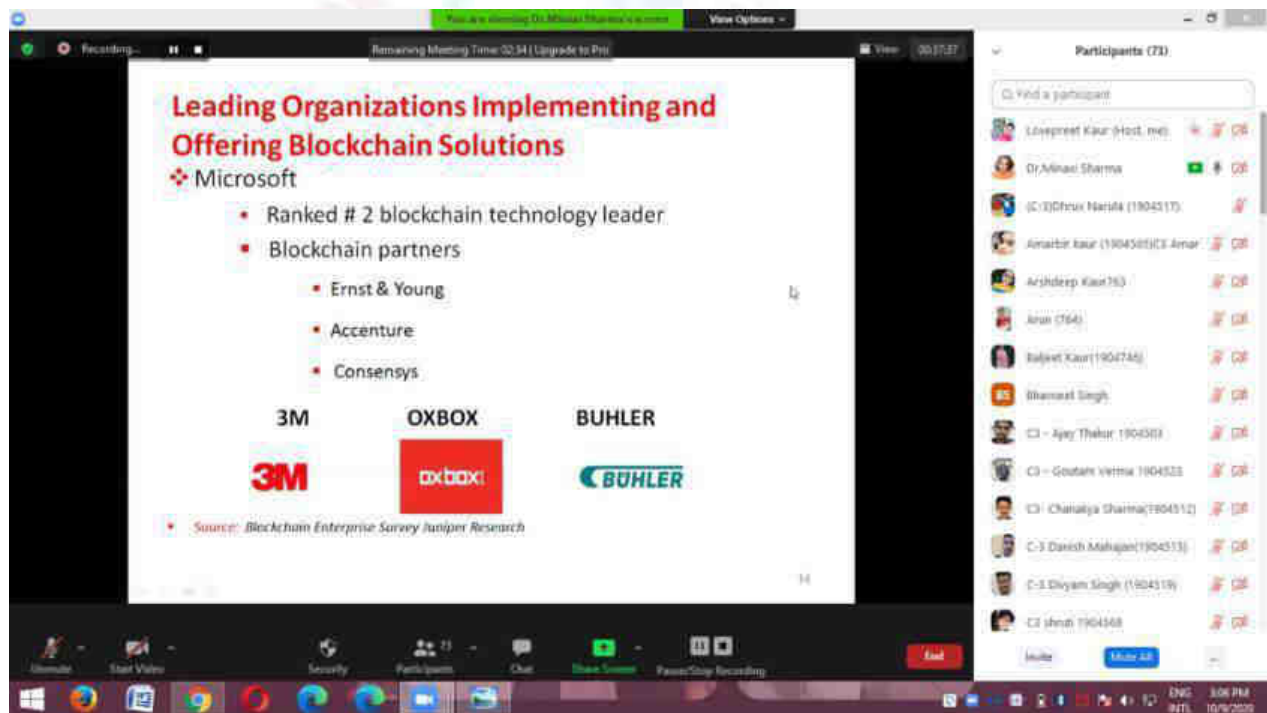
You are viewing Dr.Minaxi Sharma's screen View Options

Recording...

Remaining Meeting Time: 02:34 | Upgrade to Pro

View 00:37:37

Leading Organizations Implementing and Offering Blockchain Solutions

Microsoft

Ranked # 2 blockchain technology leader

Blockchain partners

Ernst & Young

Accenture

Consensys

3M OXBOX BUHLER

3M oxbox BUHLER

Source: Blockchain Enterprise Survey Juniper Research

14

Participants (73)

Find a participant

Lovepreet Kaur (Host, me)

Dr.Minaxi Sharma

(C-3)Dhruv Narula (1904517)

Amarbir kaur (1904505)C3 Amar

Arshdeep Kaur763

Arun (764)

Baljeet Kaur(1904746)

Bhanveet Singh

C3 - Ajay Thakur 1904503

C3 - Goutam Verma 1904523

C3- Chanakya Sharma(1904512)

C-3 Danish Mahajan(1904513)

C-3 Divyam Singh (1904519)

C3 shruti 1904568

Invite Mute All ...

Unmute Start Video Security Participants 73 Chat Share Screen Pause/Stop Recording End

ENG INTL 3:06 PM 10/9/2020